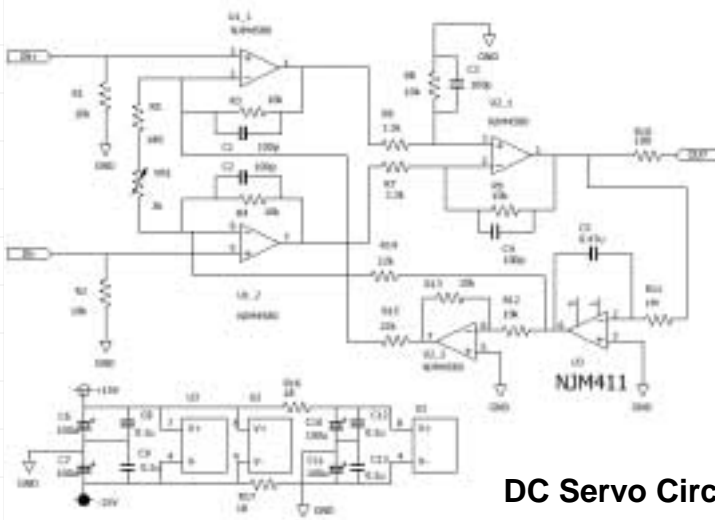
U1_1
NJM4580
R1
10k
R5
10k
R3
10k
C1
100p
GND
R8
10k
C3
300p
GND
R6
2.2k
U2_1
NJM4580
R10
100
OUT
R7
2.2k
R9
10k
C4
100p
C2
100p
R4
10k
R2
10k
GND
U1_2
NJM4580
R19
22k
R13
22k
R15
22k
R12
10k
U2_2
NJM4580
C5
0.47u
R11
1M
U3
NJM411
GND
GND
+15V
C6
100u
C8
0.1u
U3
U1
R16
10
C10
100u
C12
0.1u
U2
C7
100u
C9
0.1u
C11
100u
C13
0.1u
GND
-15V
R17
10
GND
DC Servo Circ